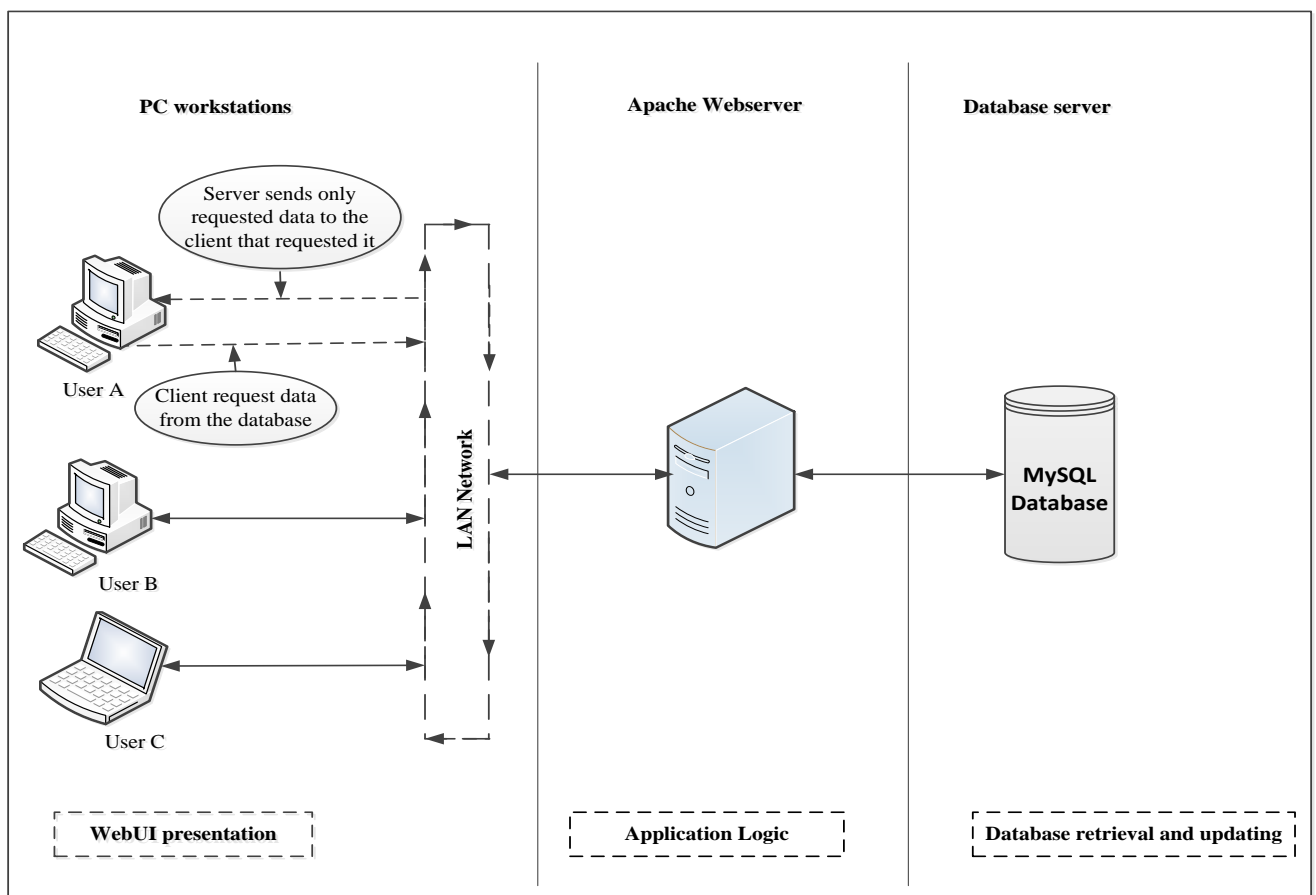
PC workstations

Apache Webserver

Database server

Server sends only requested data to the client that requested it

User A

Client request data from the database

LAN Network

MySQL Database

User B

User C

WebUI presentation

Application Logic

Database retrieval and updating